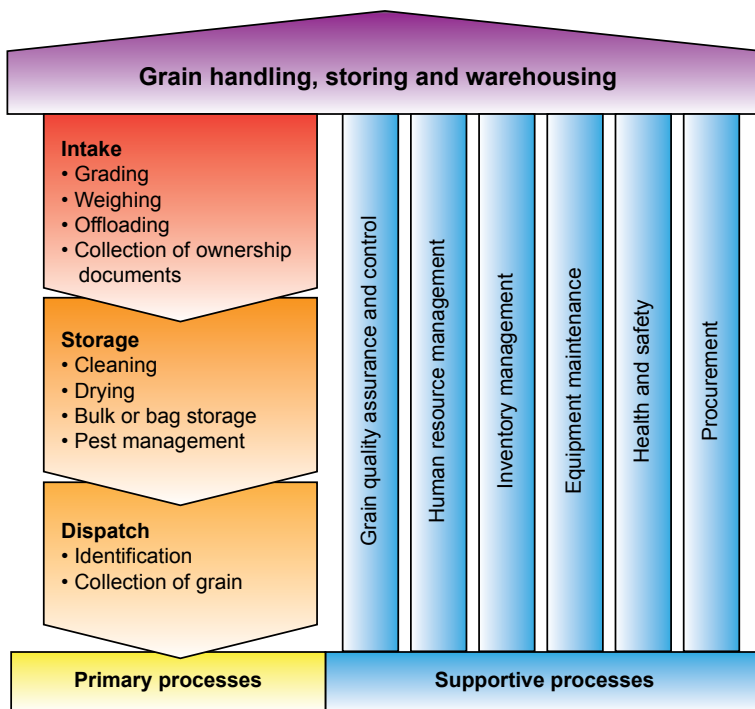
Grain handling, storing and warehousing

Intake
• Grading
• Weighing
• Offloading
• Collection of ownership documents

Storage
• Cleaning
• Drying
• Bulk or bag storage
• Pest management

Dispatch
• Identification
• Collection of grain

Grain quality assurance and control

Human resource management

Inventory management

Equipment maintenance

Health and safety

Procurement

Primary processes

Supportive processes